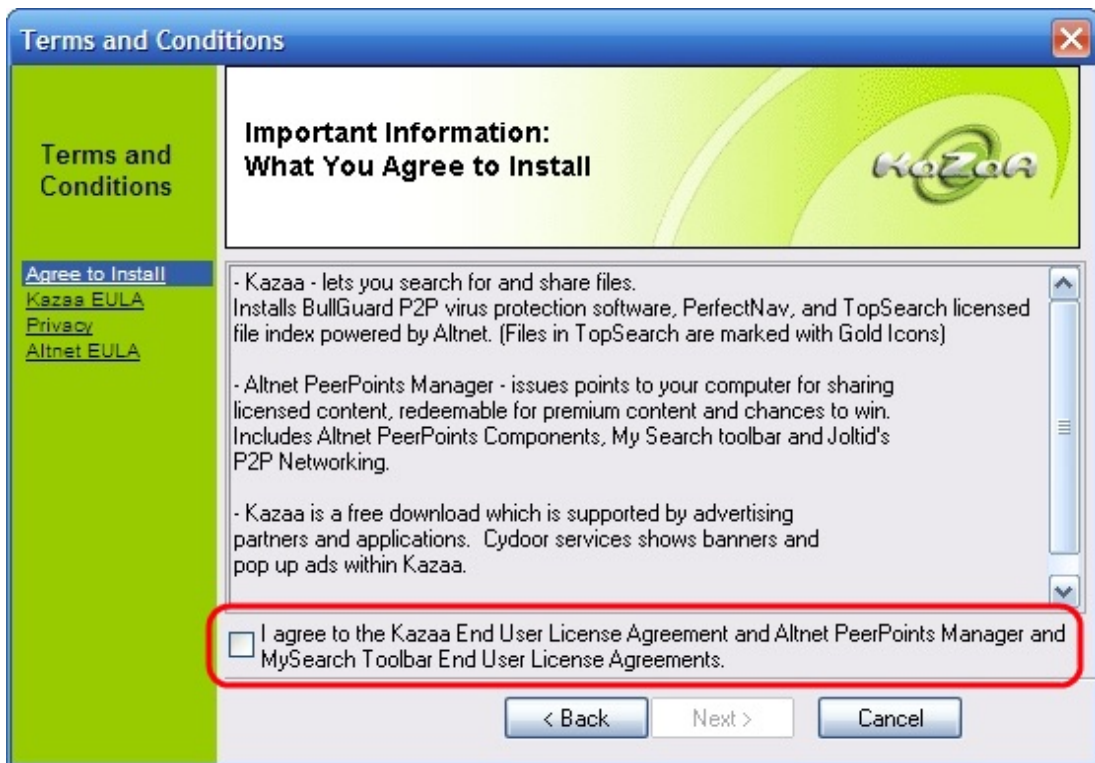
Terms and Conditions

Terms and Conditions

Important Information:
What You Agree to Install

KaZaA

Agree to Install
Kazaa EULA
Privacy
Altnet EULA

- Kazaa - lets you search for and share files.
Installs BullGuard P2P virus protection software, PerfectNav, and TopSearch licensed file index powered by Altnet. (Files in TopSearch are marked with Gold Icons)

- Altnet PeerPoints Manager - issues points to your computer for sharing licensed content, redeemable for premium content and chances to win.
Includes Altnet PeerPoints Components, My Search toolbar and Joltid's P2P Networking.

- Kazaa is a free download which is supported by advertising partners and applications. Cydoor services shows banners and pop up ads within Kazaa.

I agree to the Kazaa End User License Agreement and Altnet PeerPoints Manager and MySearch Toolbar End User License Agreements.

< Back Next > Cancel